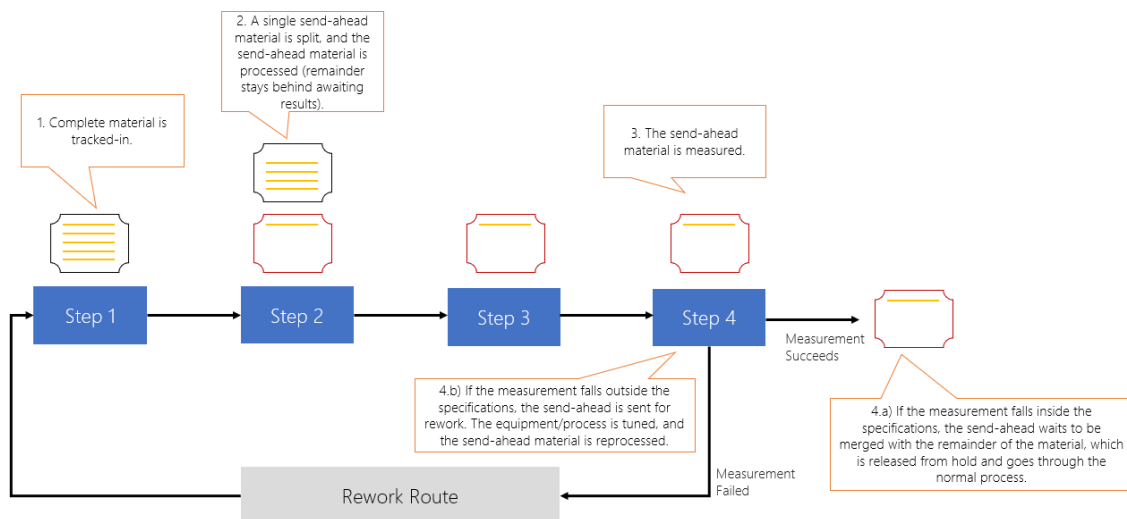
2. A single send-ahead material is split, and the send-ahead material is processed (remainder stays behind awaiting results).

1. Complete material is tracked-in.

3. The send-ahead material is measured.

Step 1

Step 2

Step 3

Step 4

Measurement Succeeds

4.b) If the measurement falls outside the specifications, the send-ahead is sent for rework. The equipment/process is tuned, and the send-ahead material is reprocessed.

4.a) If the measurement falls inside the specifications, the send-ahead waits to be merged with the remainder of the material, which is released from hold and goes through the normal process.

Measurement Failed

Rework Route